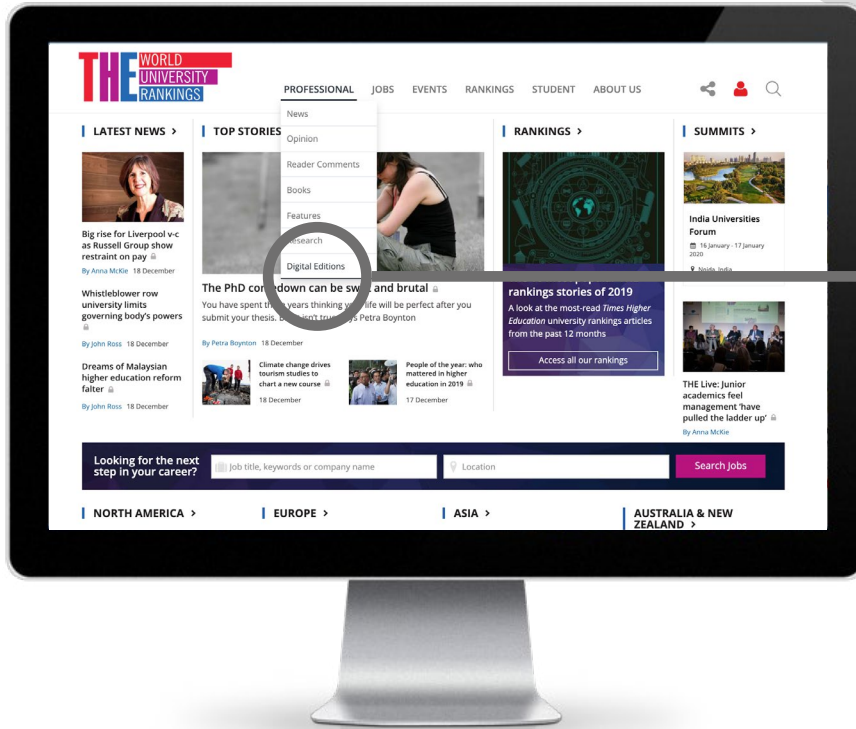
THE WORLD UNIVERSITY RANKINGS

PROFESSIONAL JOBS EVENTS RANKINGS STUDENT ABOUT US

News
Opinion
Reader Comments
Books
Features
Research
Digital Editions

LATEST NEWS >

Big rise for Liverpool v-c as Russell Group show restraint on pay
By Anna McKie 18 December

Whistleblower row university limits governing body's powers
By John Ross 18 December

Dreams of Malaysian higher education reform falter
By John Ross 18 December

TOP STORIES

The PhD co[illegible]down can be sw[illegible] and brutal
You have spent t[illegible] years thinking y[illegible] life will be perfect after you submit your thesis. B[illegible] isn't tru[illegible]ys Petra Boynton

By Petra Boynton 18 December

Climate change drives tourism studies to chart a new course
18 December

People of the year: who mattered in higher education in 2019
17 December

RANKINGS >

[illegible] rankings stories of 2019
A look at the most-read Times Higher Education university rankings articles from the past 12 months

Access all our rankings

SUMMITS >

India Universities Forum
16 January - 17 January 2020
Noida, India

THE Live: Junior academics feel management 'have pulled the ladder up'
By Anna McKie

Looking for the next step in your career?
Job title, keywords or company name
Location
Search Jobs

NORTH AMERICA >
EUROPE >
ASIA >
AUSTRALIA & NEW ZEALAND >